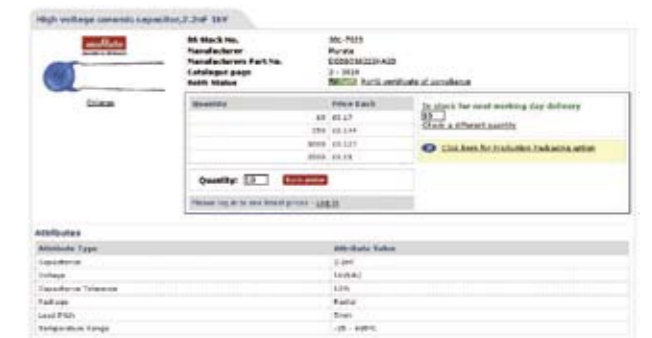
High voltage ceramic capacitor,2.2nF 1kV

murata

Enlarge

| RS Stock No. | 391-7015 |
|---|---|
| Manufacturer | Murata |
| Manufacturers Part No. | DE0807B222K1K |
| Catalogue page | 2 - 3916 |
| RoHS Status | RoHS RoHS certificate of compliance |

| Quantity | Price Each |
|---|---|
| 10 | £0.17 |
| 250 | £0.144 |
| 1000 | £0.127 |
| 2500 | £0.16 |

Quantity: 10 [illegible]

Please log in to see tiered prices - Log in

In stock for next working day delivery

Check a different quantity

Click here for Production Packaging option

Attributes

| Attribute Type | Attribute Value |
|---|---|
| Capacitance | 2.2nF |
| Voltage | 1kV(dc) |
| Capacitance Tolerance | 10% |
| Package | Radial |
| Lead Pitch | 5mm |
| Temperature Range | -25 - +85°C |